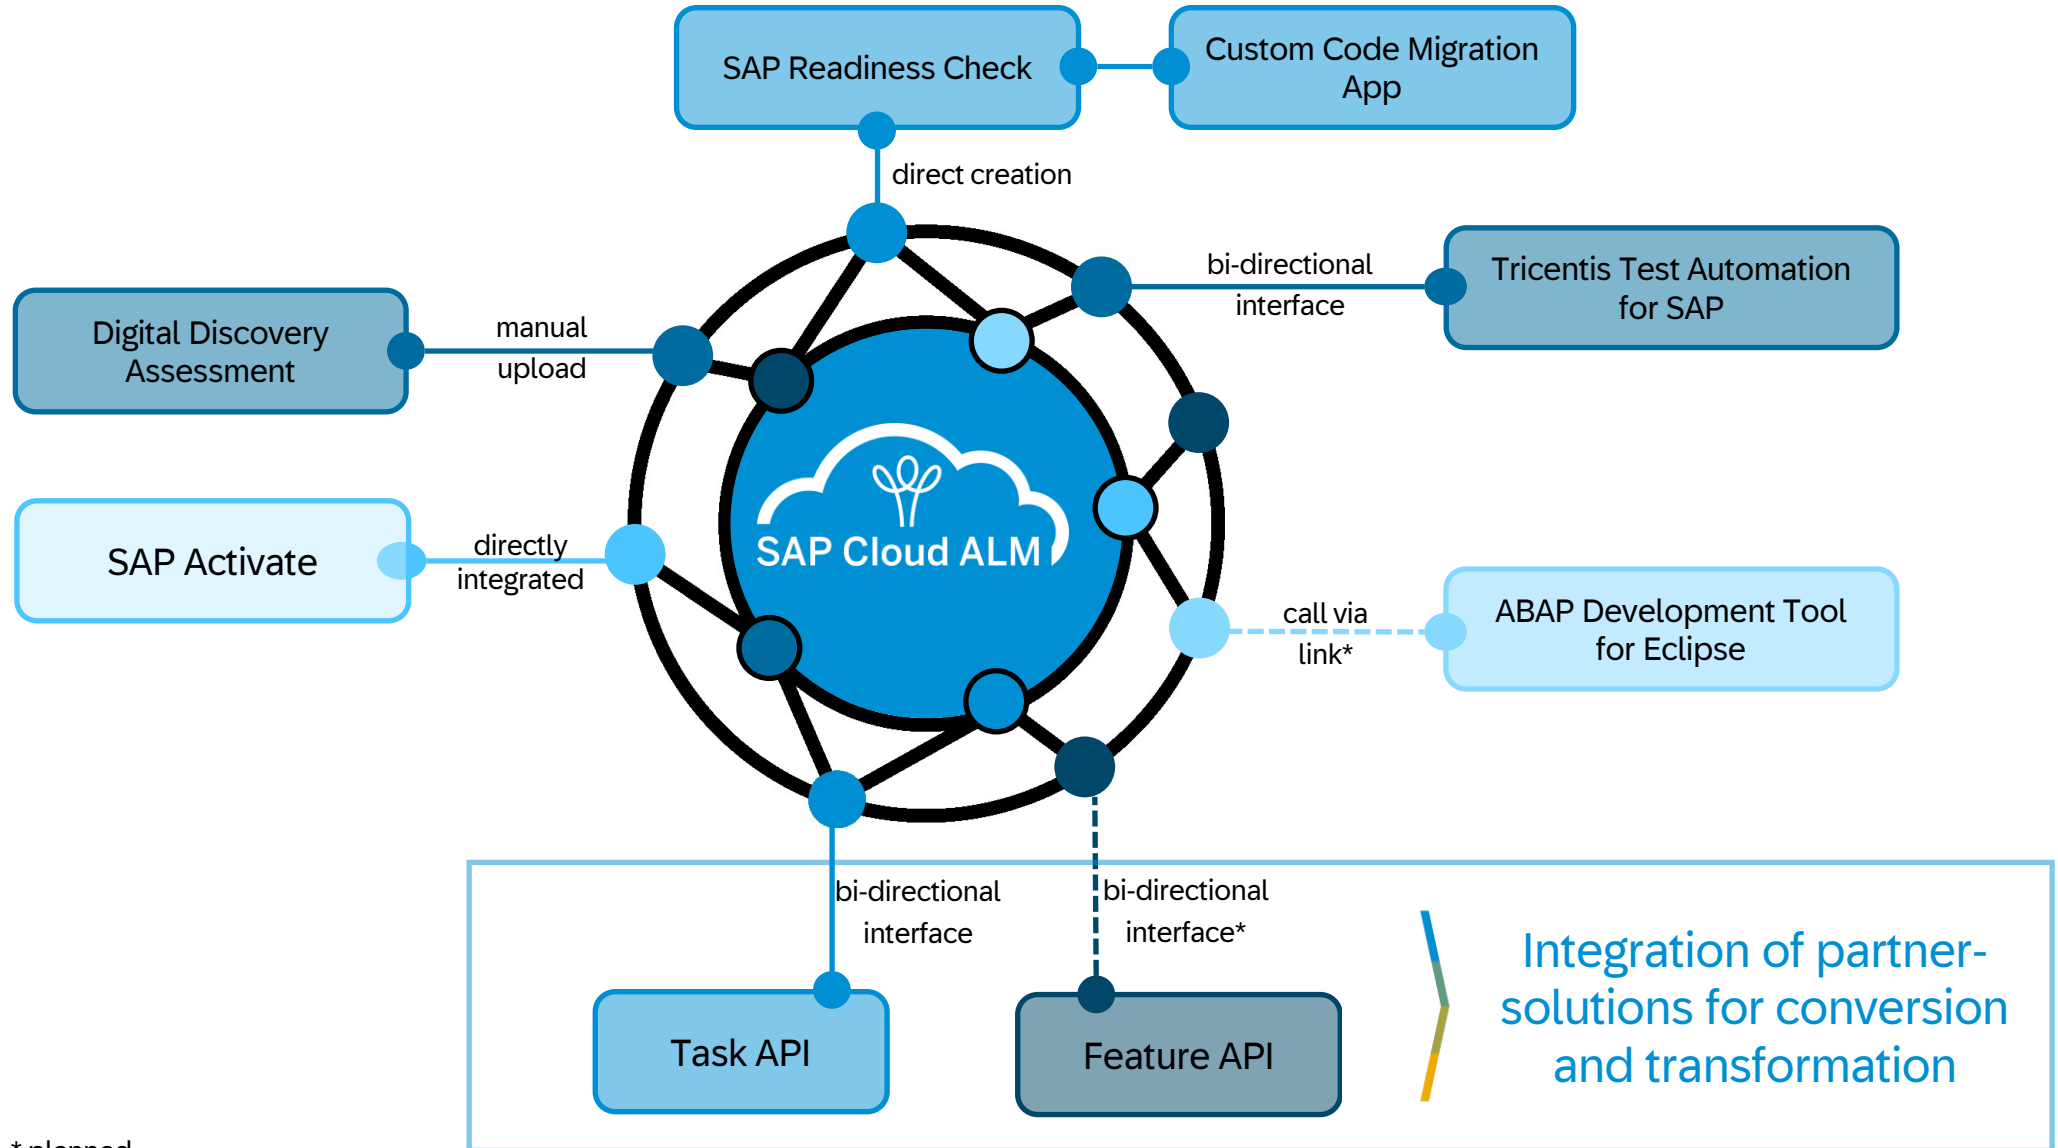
SAP Readiness Check

Custom Code Migration App

direct creation

bi-directional interface

Tricentis Test Automation for SAP

Digital Discovery Assessment

manual upload

SAP Cloud ALM

SAP Activate

directly integrated

call via link*

ABAP Development Tool for Eclipse

bi-directional interface

bi-directional interface*

Task API

Feature API

Integration of partner-solutions for conversion and transformation

* planned